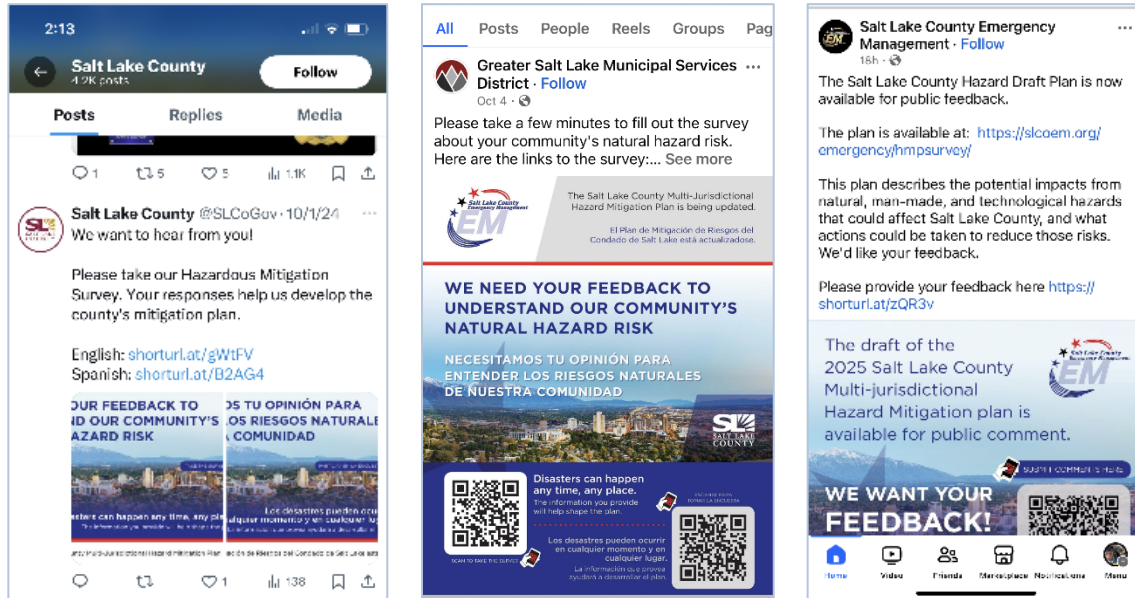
2:13

Salt Lake County
4.2K posts

Follow

Posts Replies Media

1 5 5 1.1K

Salt Lake County @SLCoGov · 10/1/24

We want to hear from you!

Please take our Hazardous Mitigation Survey. Your responses help us develop the county's mitigation plan.

English: shorturl.at/gWtFV
Spanish: shorturl.at/B2AG4

OUR FEEDBACK TO
ND OUR COMMUNITY'S
AZARD RISK

OS TU OPINIÓN PARA
LOS RIESGOS NATURALE
COMUNIDAD

Los desastres pueden ocurrir en cualquier momento y en cualquier lugar.

1 138

All Posts People Reels Groups Pag

Greater Salt Lake Municipal Services District · Follow
Oct 4 ·

Please take a few minutes to fill out the survey about your community's natural hazard risk. Here are the links to the survey:... See more

Salt Lake County Emergency Management

EM

The Salt Lake County Multi-Jurisdictional Hazard Mitigation Plan is being updated.

El Plan de Mitigación de Riesgos del Condado de Salt Lake está actualizadose.

WE NEED YOUR FEEDBACK TO UNDERSTAND OUR COMMUNITY'S NATURAL HAZARD RISK

NECESITAMOS TU OPINIÓN PARA ENTENDER LOS RIESGOS NATURALES DE NUESTRA COMUNIDAD

SL
SALT LAKE COUNTY

Disasters can happen any time, any place.
The information you provide will help shape the plan.

SCAN TO TAKE THE SURVEY

Los desastres pueden ocurrir en cualquier momento y en cualquier lugar.
La información que proveas ayudará a desarrollar el plan.

Salt Lake County Emergency Management · Follow
15h ·

The Salt Lake County Hazard Draft Plan is now available for public feedback.

The plan is available at: https://slcoem.org/emergency/hmpsurvey/

This plan describes the potential impacts from natural, man-made, and technological hazards that could affect Salt Lake County, and what actions could be taken to reduce those risks. We'd like your feedback.

Please provide your feedback here https://shorturl.at/zQR3v

The draft of the 2025 Salt Lake County Multi-jurisdictional Hazard Mitigation plan is available for public comment.

EM

SUBMIT COMMENTS HERE

WE WANT YOUR FEEDBACK!

Home Video Friends Marketplace Notifications Menu